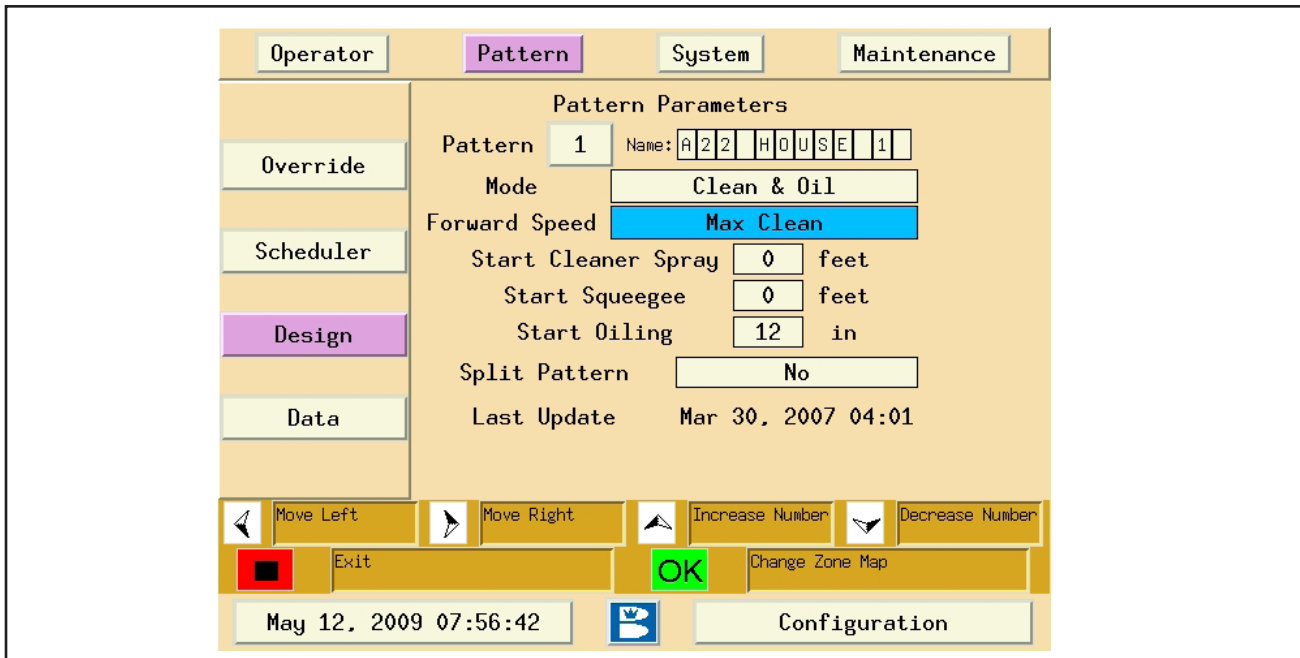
Operator Pattern System Maintenance

Override

Scheduler

Design

Data

Pattern Parameters

Pattern 1 Name: A22 HOUSE 1

Mode Clean & Oil

Forward Speed Max Clean

Start Cleaner Spray 0 feet

Start Squeegee 0 feet

Start Oiling 12 in

Split Pattern No

Last Update Mar 30, 2007 04:01

Move Left Move Right Increase Number Decrease Number

Exit OK Change Zone Map

May 12, 2009 07:56:42 Configuration